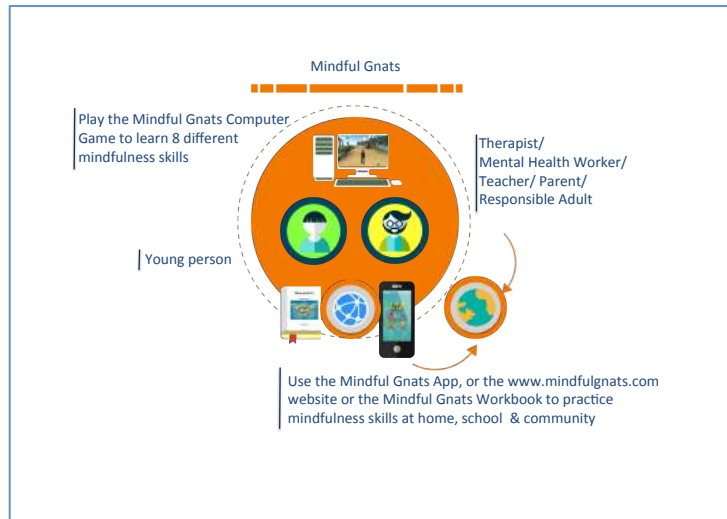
Mindful Gnats

Play the Mindful Gnats Computer Game to learn 8 different mindfulness skills

Therapist/
Mental Health Worker/
Teacher/ Parent/
Responsible Adult

Young person

Use the Mindful Gnats App, or the www.mindfulgnats.com website or the Mindful Gnats Workbook to practice mindfulness skills at home, school & community